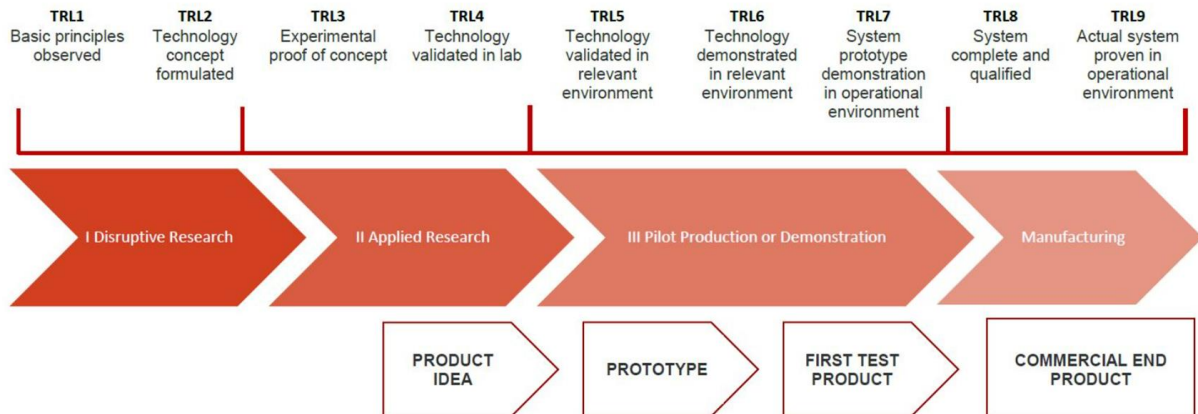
TRL1
Basic principles observed

TRL2
Technology concept formulated

TRL3
Experimental proof of concept

TRL4
Technology validated in lab

TRL5
Technology validated in relevant environment

TRL6
Technology demonstrated in relevant environment

TRL7
System prototype demonstration in operational environment

TRL8
System complete and qualified

TRL9
Actual system proven in operational environment

I Disruptive Research

II Applied Research

III Pilot Production or Demonstration

Manufacturing

PRODUCT IDEA

PROTOTYPE

FIRST TEST PRODUCT

COMMERCIAL END PRODUCT